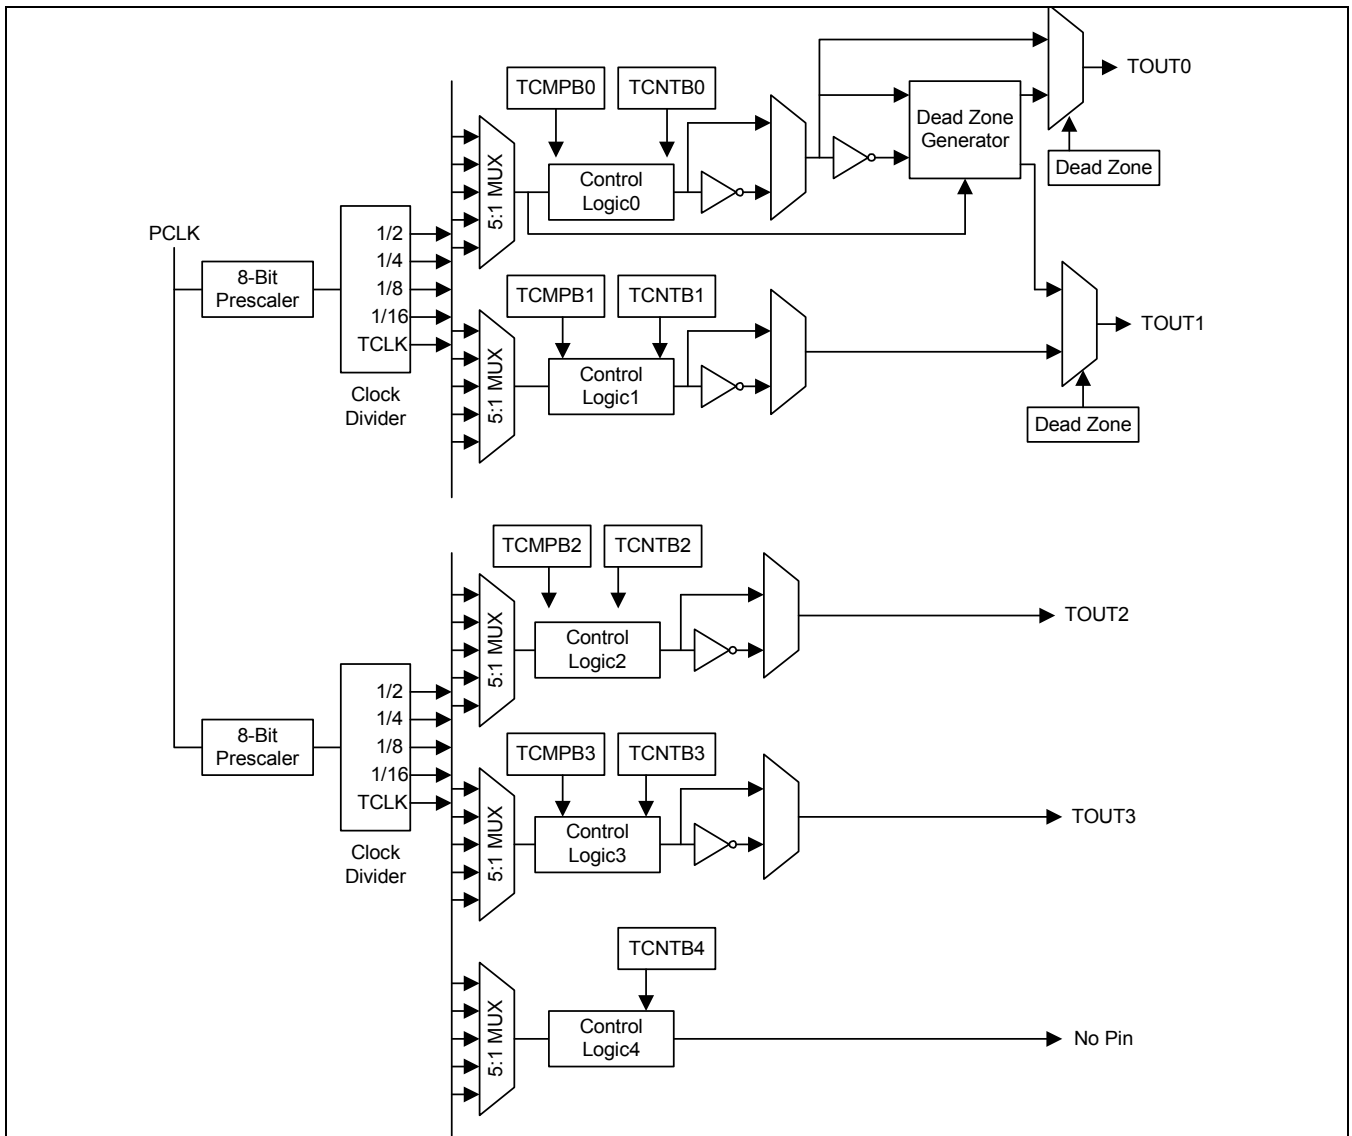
TCMPB0
TCNTB0
5:1 MUX
Control Logic0
Dead Zone Generator
TOUT0
Dead Zone
PCLK
8-Bit Prescaler
1/2
1/4
1/8
1/16
TCLK
Clock Divider
TCMPB1
TCNTB1
5:1 MUX
Control Logic1
TOUT1
Dead Zone
TCMPB2
TCNTB2
5:1 MUX
Control Logic2
TOUT2
8-Bit Prescaler
1/2
1/4
1/8
1/16
TCLK
Clock Divider
TCMPB3
TCNTB3
5:1 MUX
Control Logic3
TOUT3
TCNTB4
5:1 MUX
Control Logic4
No Pin